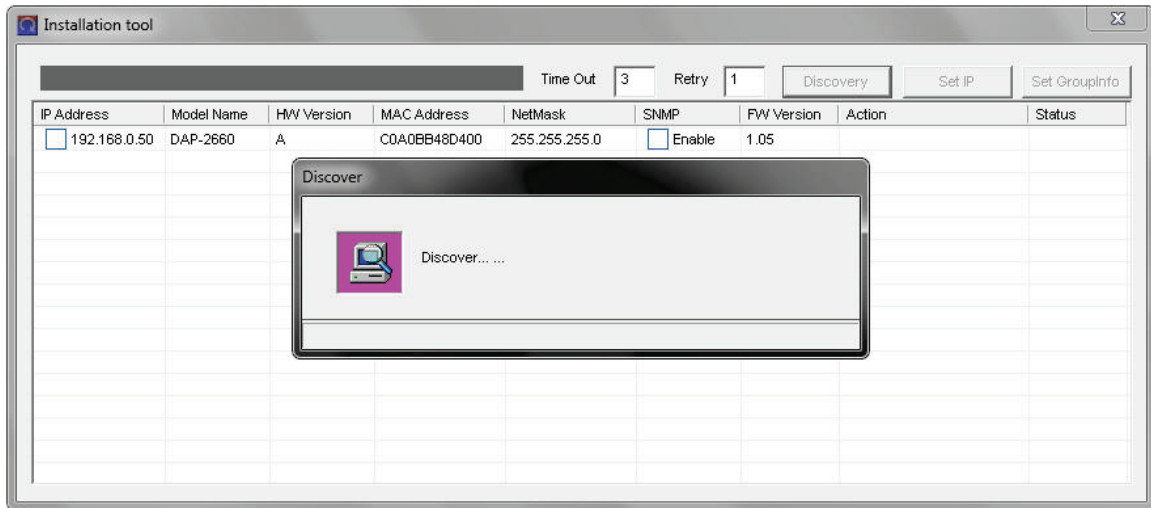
Installation tool

Time Out 3 Retry 1 Discovery Set IP Set GroupInfo

| IP Address | Model Name | HW Version | MAC Address | NetMask | SNMP | FW Version | Action | Status |
|---|---|---|---|---|---|---|---|---|
| 192.168.0.50 | DAP-2660 | A | C0A0BB48D400 | 255.255.255.0 | Enable | 1.05 | | |

Discover

Discover... ...